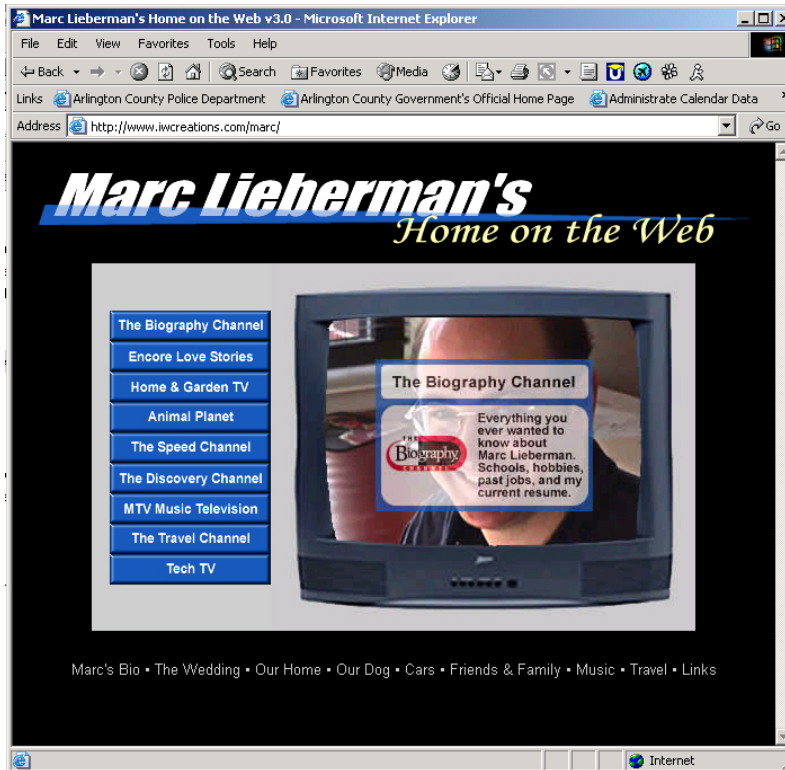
Marc Lieberman's Home on the Web v3.0 - Microsoft Internet Explorer

File Edit View Favorites Tools Help

Back Search Favorites Media

Links Arlington County Police Department Arlington County Government's Official Home Page Administrate Calendar Data

Address http://www.iwcreations.com/marc/ Go

Marc Lieberman's
Home on the Web

The Biography Channel
Encore Love Stories
Home & Garden TV
Animal Planet
The Speed Channel
The Discovery Channel
MTV Music Television
The Travel Channel
Tech TV

The Biography Channel

The Biography Channel

Everything you ever wanted to know about Marc Lieberman. Schools, hobbies, past jobs, and my current resume.

Marc's Bio • The Wedding • Our Home • Our Dog • Cars • Friends & Family • Music • Travel • Links

Internet